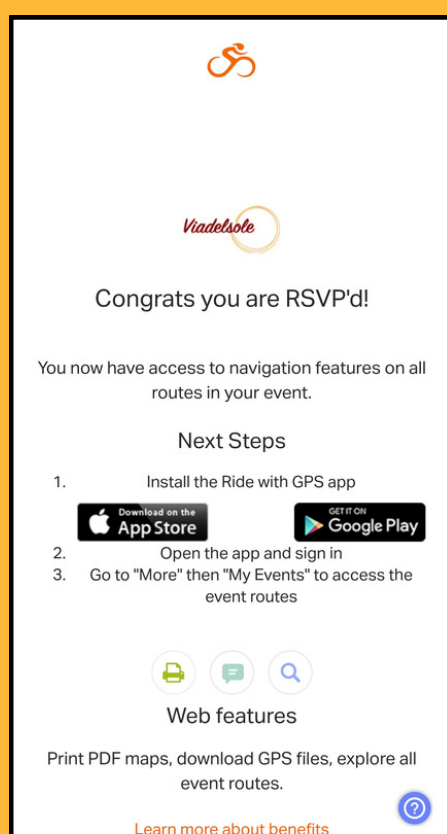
Viadelsole

Congrats you are RSVP'd!

You now have access to navigation features on all routes in your event.

Next Steps

1. Install the Ride with GPS app

Download on the App Store

GET IT ON Google Play

2. Open the app and sign in
3. Go to "More" then "My Events" to access the event routes

Web features

Print PDF maps, download GPS files, explore all event routes.

Learn more about benefits